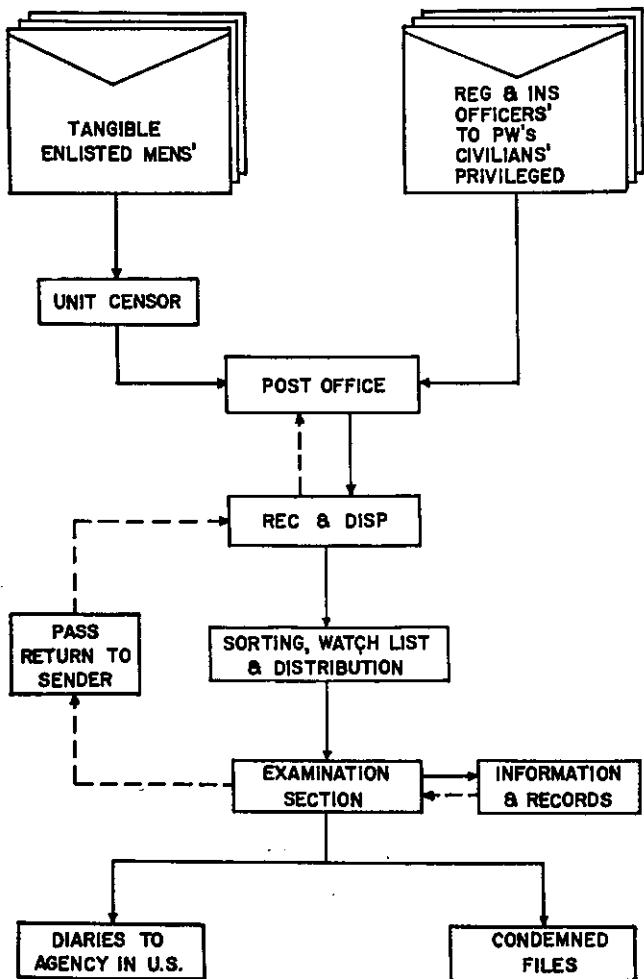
TANGIBLE ENLISTED MENS'

REG & INS OFFICERS' TO PW's CIVILIANS' PRIVILEGED

UNIT CENSOR

POST OFFICE

REC & DISP

PASS RETURN TO SENDER

SORTING, WATCH LIST & DISTRIBUTION

EXAMINATION SECTION

INFORMATION & RECORDS

DIARIES TO AGENCY IN U.S.

CONDEMNED FILES